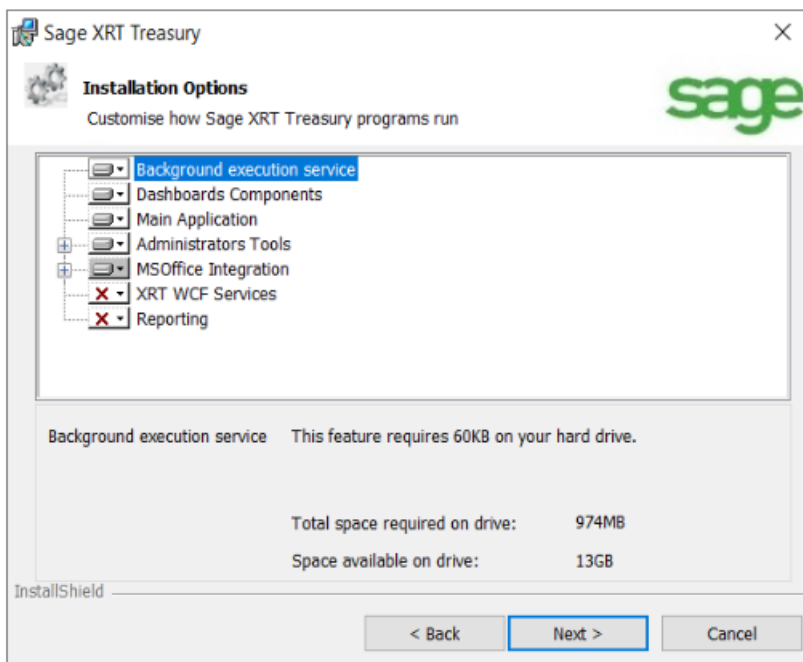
Sage XRT Treasury

Installation Options

Customise how Sage XRT Treasury programs run

sage

Background execution service
Dashboards Components
Main Application
Administrators Tools
MSOffice Integration
XRT WCF Services
Reporting

Background execution service

This feature requires 60KB on your hard drive.

Total space required on drive: 974MB
Space available on drive: 13GB

InstallShield

< Back
Next >
Cancel